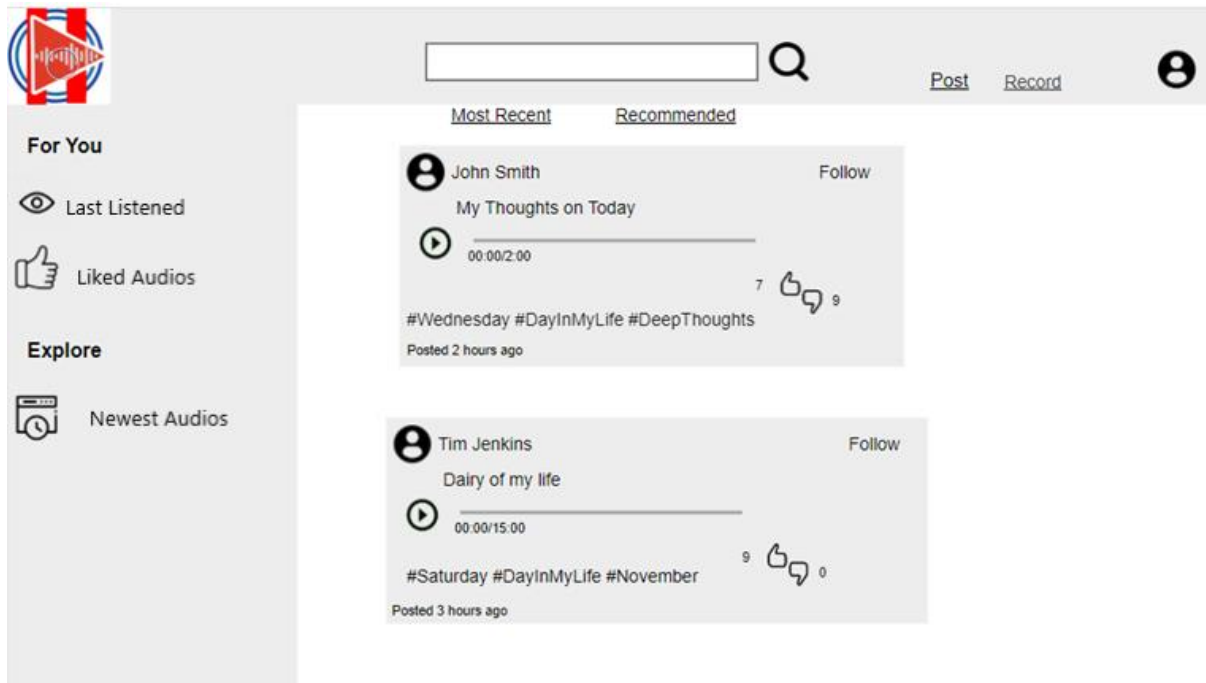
Post Record

Most Recent Recommended

For You

Last Listened

Liked Audios

Explore

Newest Audios

John Smith Follow

My Thoughts on Today

00:00/2:00

7 9

#Wednesday #DayInMyLife #DeepThoughts

Posted 2 hours ago

Tim Jenkins Follow

Dairy of my life

00:00/15:00

9 0

#Saturday #DayInMyLife #November

Posted 3 hours ago